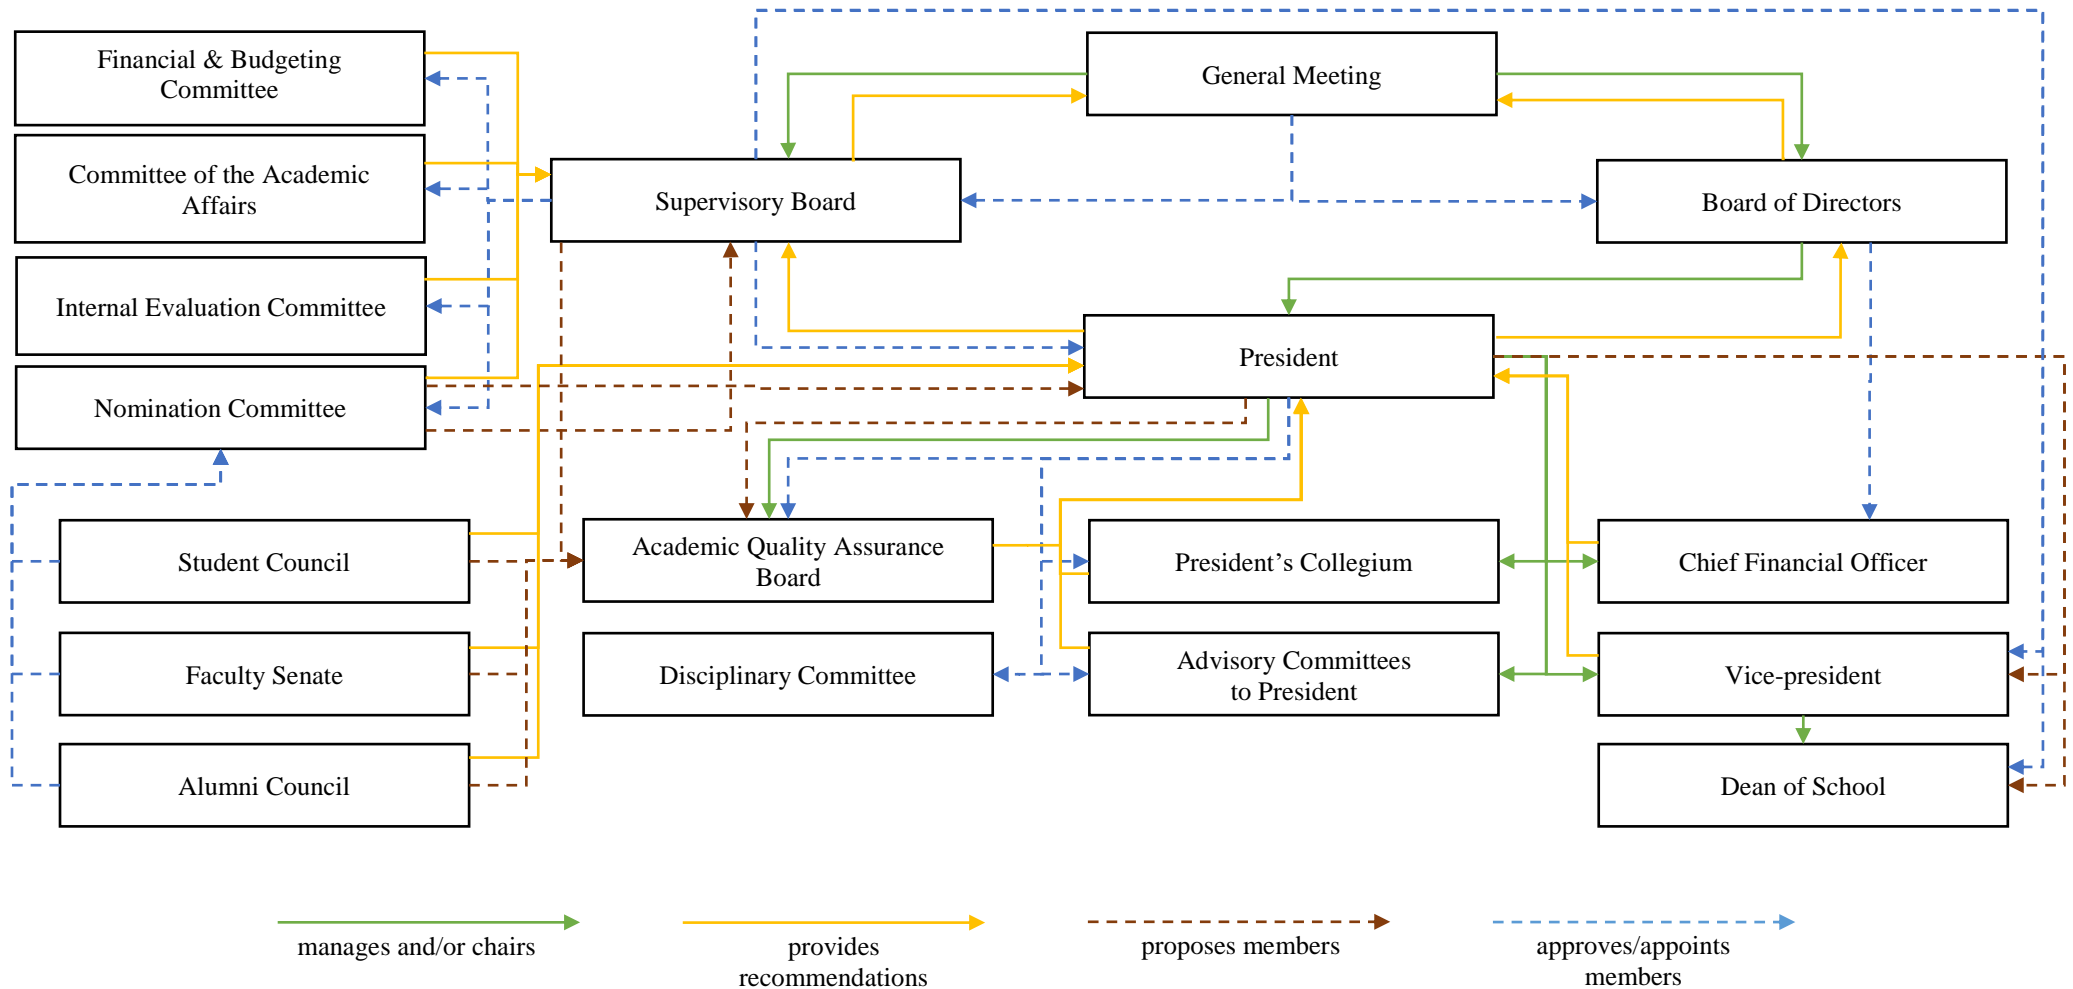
Financial & Budgeting Committee

Committee of the Academic Affairs

Internal Evaluation Committee

Nomination Committee

General Meeting

Supervisory Board

Board of Directors

President

Student Council

Faculty Senate

Alumni Council

Academic Quality Assurance Board

Disciplinary Committee

President’s Collegium

Advisory Committees to President

Chief Financial Officer

Vice-president

Dean of School

manages and/or chairs

provides recommendations

proposes members

approves/appoints members